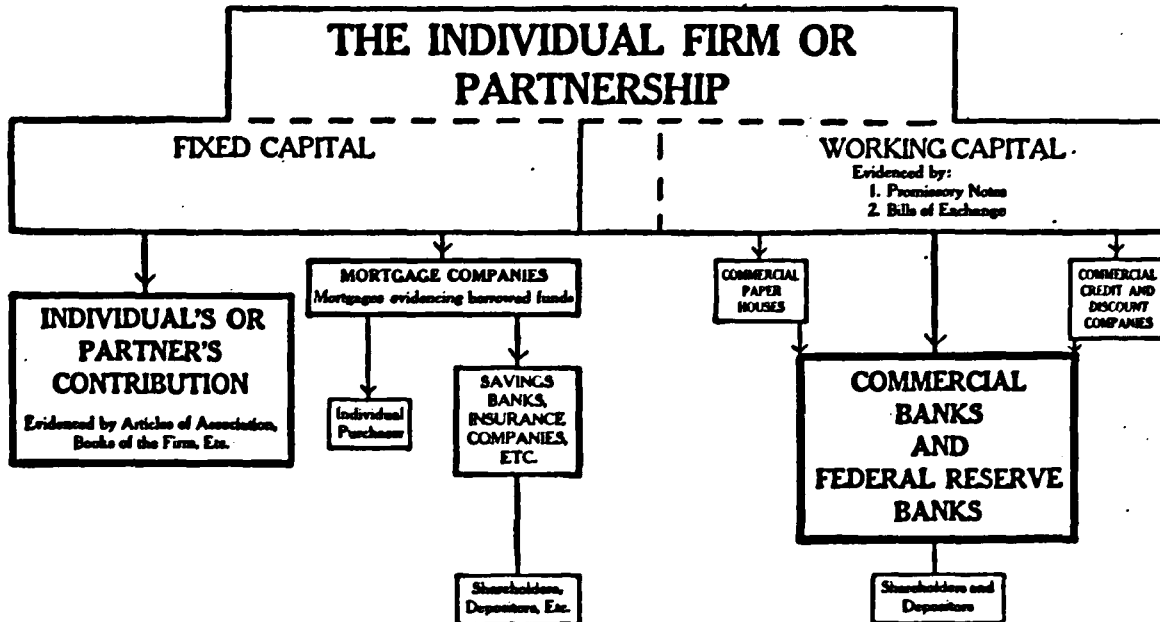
THE INDIVIDUAL FIRM OR PARTNERSHIP

FIXED CAPITAL

WORKING CAPITAL
Evidenced by:
1. Promissory Notes
2. Bills of Exchange

INDIVIDUAL'S OR PARTNER'S CONTRIBUTION
Evidenced by Articles of Association, Books of the Firm, Etc.

MORTGAGE COMPANIES
Mortgages evidencing borrowed funds

Individual Purchaser

SAVINGS BANKS, INSURANCE COMPANIES, ETC.

Shareholders, Depositors, Etc.

COMMERCIAL PAPER HOUSES

COMMERCIAL CREDIT AND DISCOUNT COMPANIES

COMMERCIAL BANKS AND FEDERAL RESERVE BANKS

Shareholders and Depositors